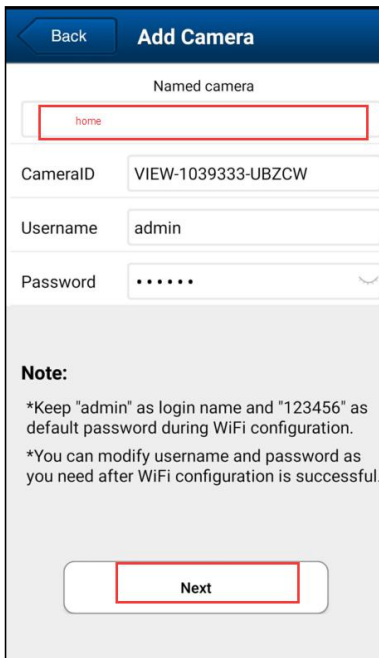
Back

Add Camera

Named camera

home

CameraID VIEW-1039333-UBZCW

Username admin

Password ••••••

Note:

*Keep "admin" as login name and "123456" as default password during WiFi configuration.

*You can modify username and password as you need after WiFi configuration is successful.

Next